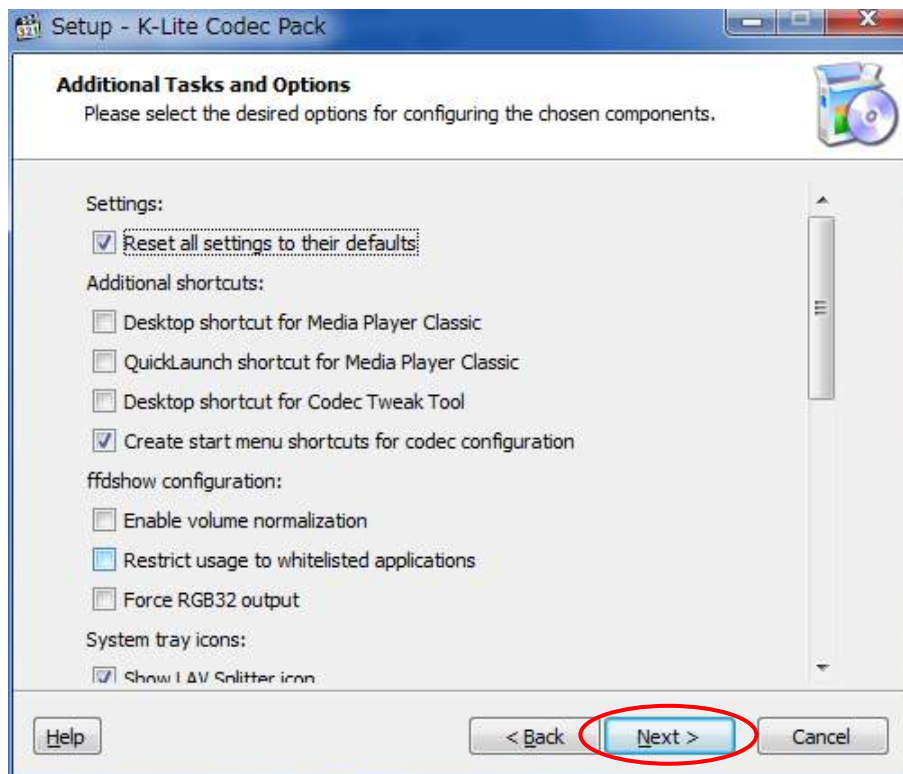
Setup - K-Lite Codec Pack

Additional Tasks and Options
Please select the desired options for configuring the chosen components.

Settings:
Reset all settings to their defaults
Additional shortcuts:
Desktop shortcut for Media Player Classic
QuickLaunch shortcut for Media Player Classic
Desktop shortcut for Codec Tweak Tool
Create start menu shortcuts for codec configuration
ffdshow configuration:
Enable volume normalization
Restrict usage to whitelisted applications
Force RGB32 output
System tray icons:
Show LAV Splitter icon

Help
< Back
Next >
Cancel